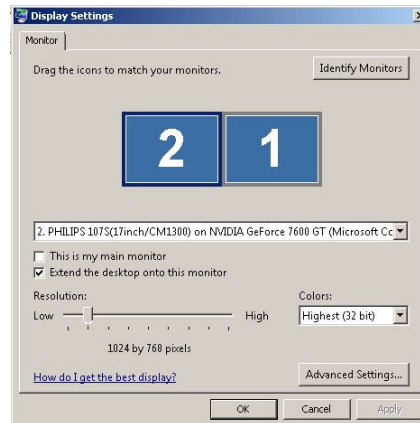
Display Settings

Monitor

Drag the icons to match your monitors.

Identify Monitors

2

1

2. PHILIPS 107S(17inch/CM1300) on NVIDIA GeForce 7600 GT (Microsoft Co

This is my main monitor

Extend the desktop onto this monitor

Resolution:

Low

High

1024 by 768 pixels

Colors:

Highest (32 bit)

How do I get the best display?

Advanced Settings...

OK

Cancel

Apply